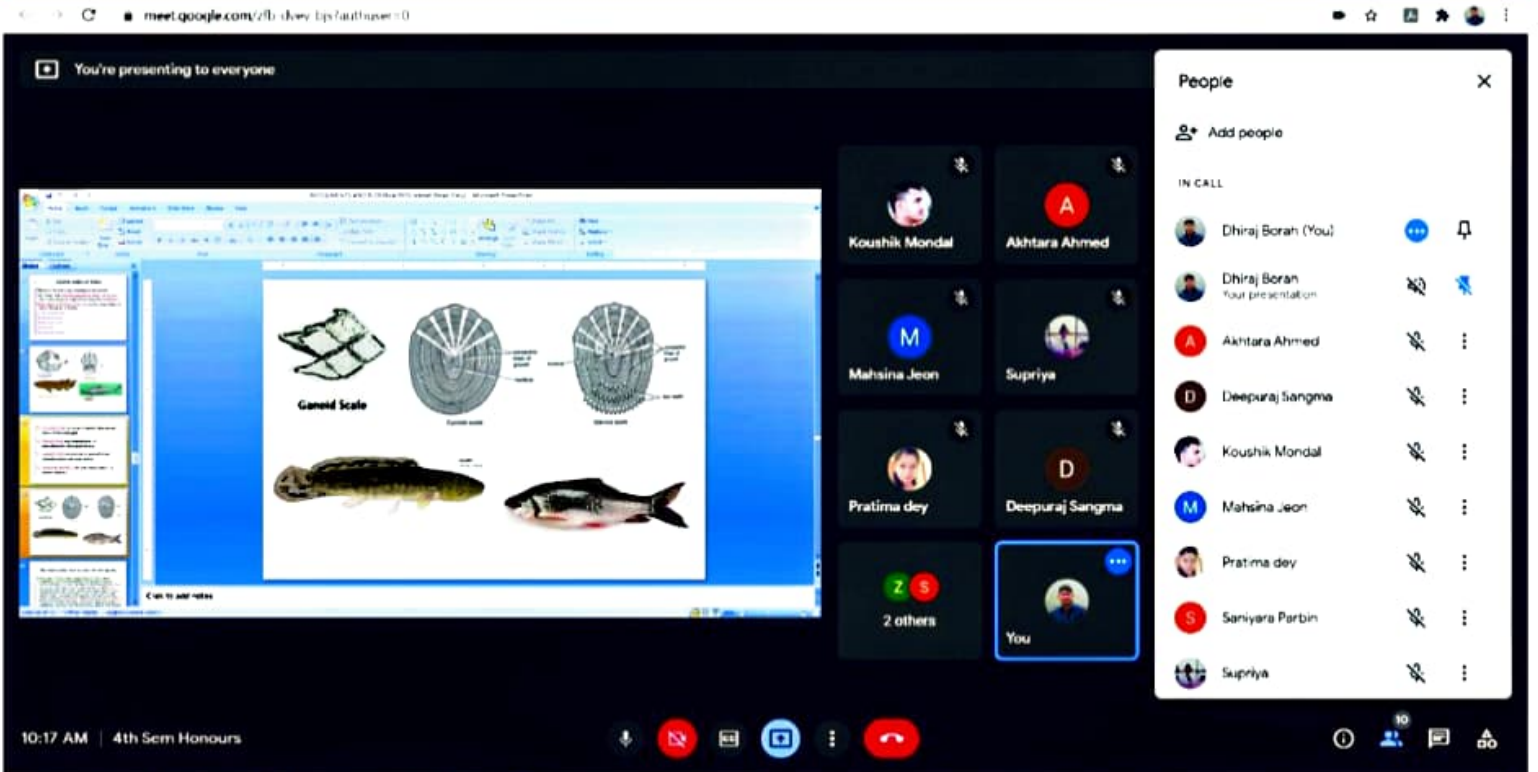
meet.google.com/zfb-dvev-bjs?authuser=0

You're presenting to everyone

Ganoid Scale

Click to add notes

Koushik Mondal
A
Akhtara Ahmed
M
Mahsina Jeon
Supriya
Pratima dey
D
Deepuraj Sangma
Z S
2 others
You

People

Add people

IN CALL

Dhiraj Borah (You)

Dhiraj Borah
Your presentation

A
Akhtara Ahmed

D
Deepuraj Sangma

Koushik Mondal

M
Mahsina Jeon

Pratima dey

S
Saniyara Parbin

Supriya

10:17 AM | 4th Sem Honours

10